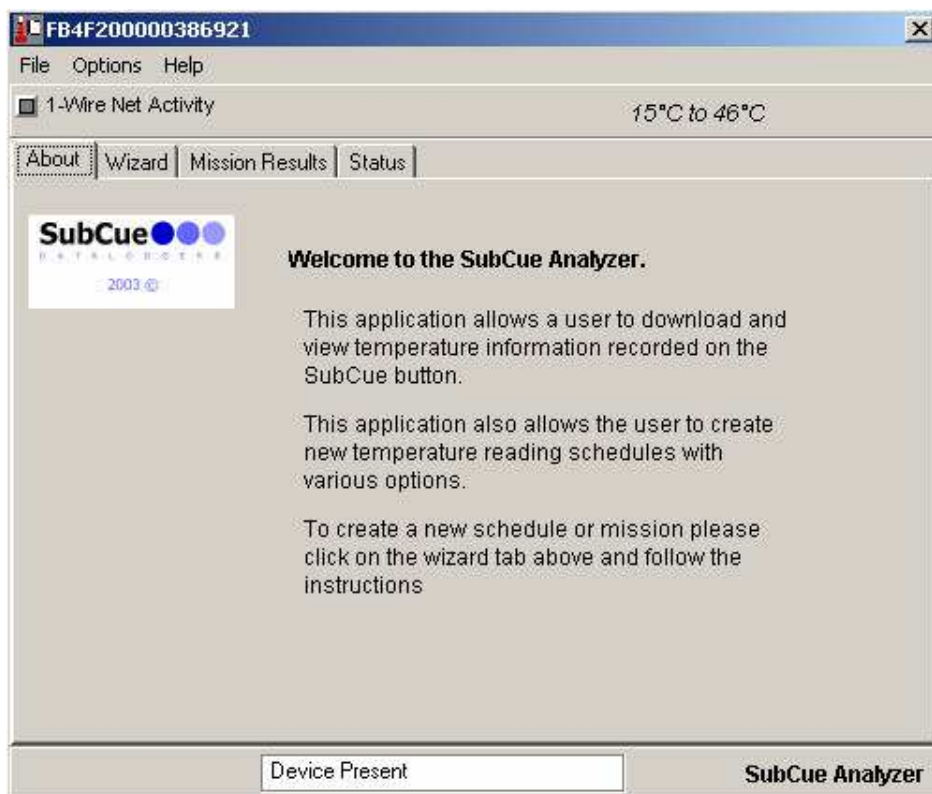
FB4F200000386921

File Options Help

1-Wire Net Activity

15°C to 46°C

About Wizard Mission Results Status

SubCue
DATALOGGERS
2003 ©

Welcome to the SubCue Analyzer.

This application allows a user to download and view temperature information recorded on the SubCue button.

This application also allows the user to create new temperature reading schedules with various options.

To create a new schedule or mission please click on the wizard tab above and follow the instructions

Device Present

SubCue Analyzer